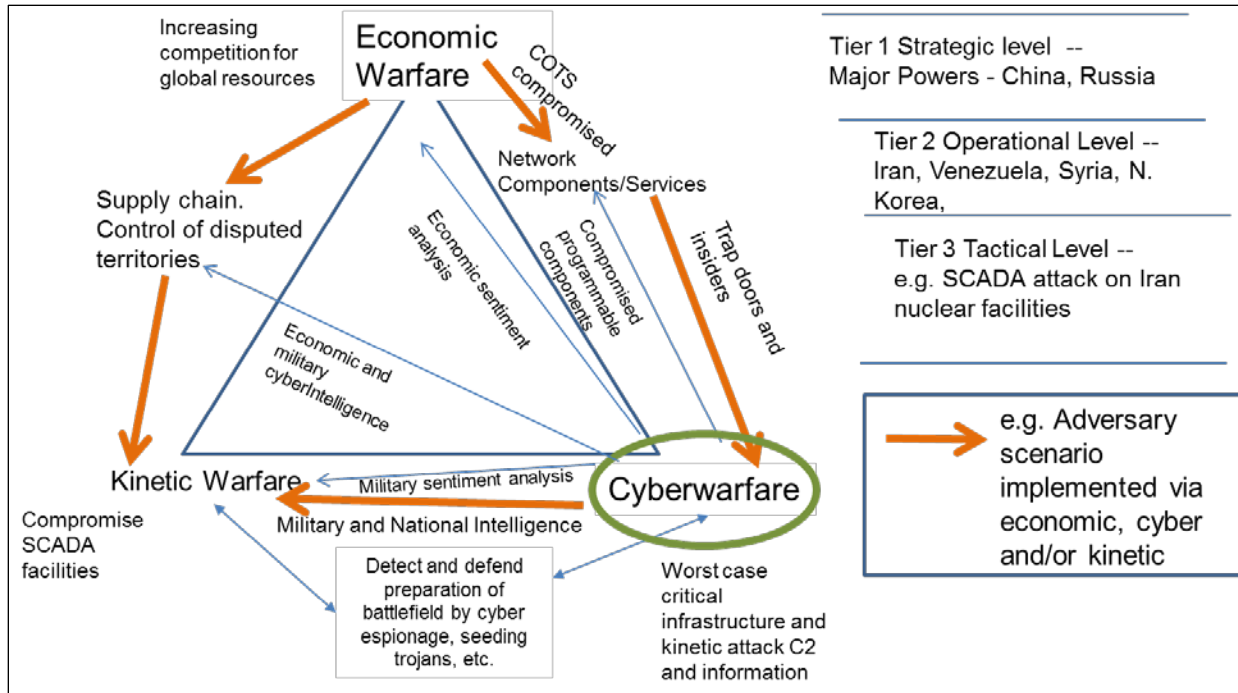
Increasing competition for global resources

Economic Warfare

COTS compromised

Network Components/Services

Supply chain. Control of disputed territories

Economic sentiment analysis

Compromised programmable components

Trap doors and insiders

Economic and military cyberIntelligence

Kinetic Warfare

Military sentiment analysis

Cyberwarfare

Military and National Intelligence

Compromise SCADA facilities

Detect and defend preparation of battlefield by cyber espionage, seeding trojans, etc.

Worst case critical infrastructure and kinetic attack C2 and information

Tier 1 Strategic level -- Major Powers - China, Russia

Tier 2 Operational Level -- Iran, Venezuela, Syria, N. Korea,

Tier 3 Tactical Level -- e.g. SCADA attack on Iran nuclear facilities

e.g. Adversary scenario implemented via economic, cyber and/or kinetic